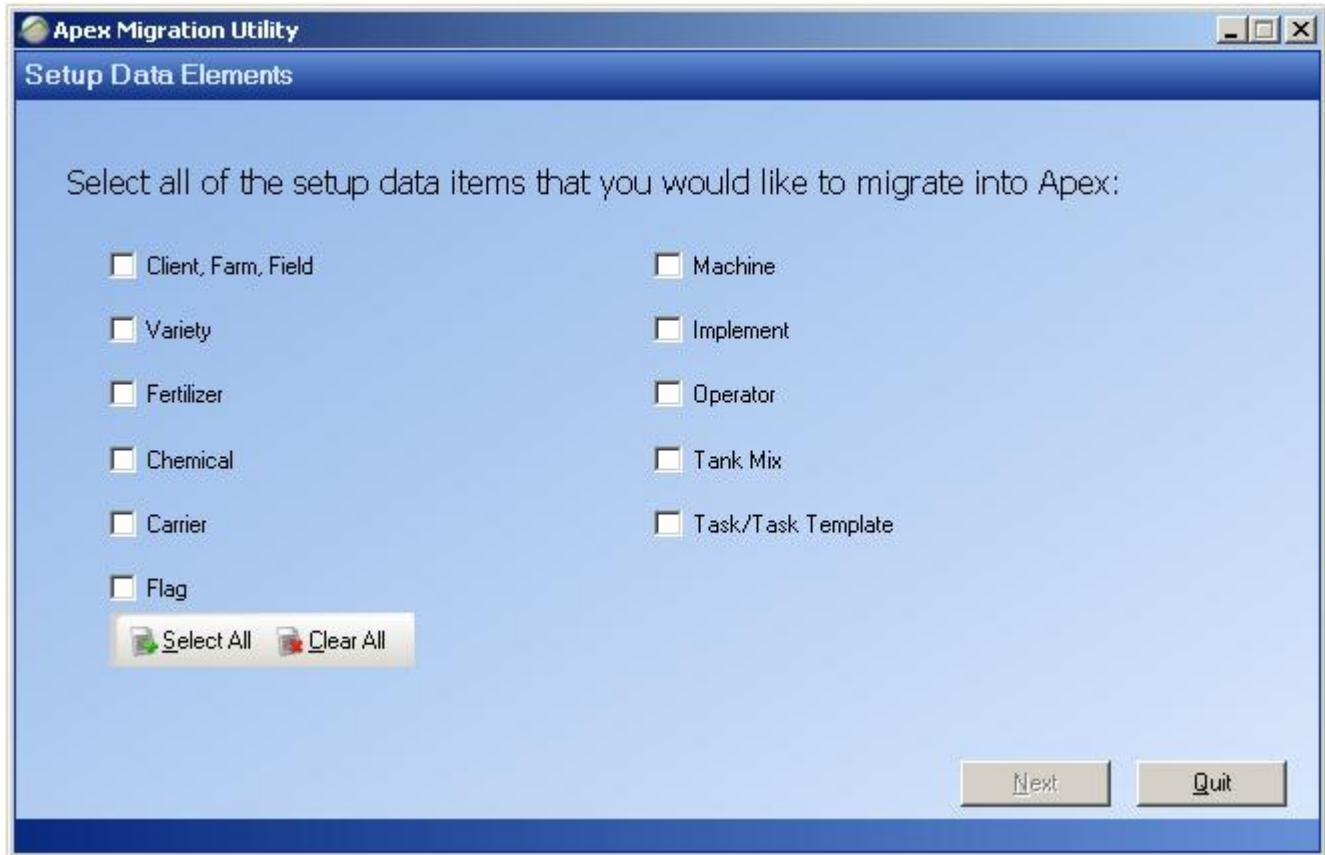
Apex Migration Utility

Setup Data Elements

Select all of the setup data items that you would like to migrate into Apex:

Client, Farm, Field

Variety

Fertilizer

Chemical

Carrier

Flag

Select All Clear All

Machine

Implement

Operator

Tank Mix

Task/Task Template

Next Quit